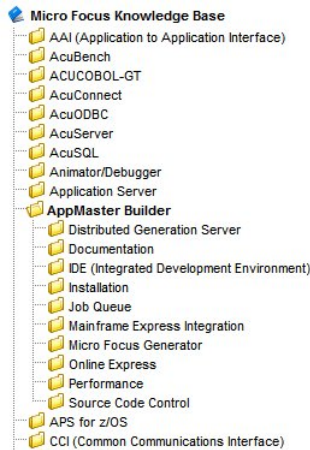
Micro Focus Knowledge Base
AAI (Application to Application Interface)
AcuBench
ACUCOBOL-GT
AcuConnect
AcuODBC
AcuServer
AcuSQL
Animator/Debugger
Application Server
AppMaster Builder
Distributed Generation Server
Documentation
IDE (Integrated Development Environment)
Installation
Job Queue
Mainframe Express Integration
Micro Focus Generator
Online Express
Performance
Source Code Control
APS for z/OS
CCI (Common Communications Interface)